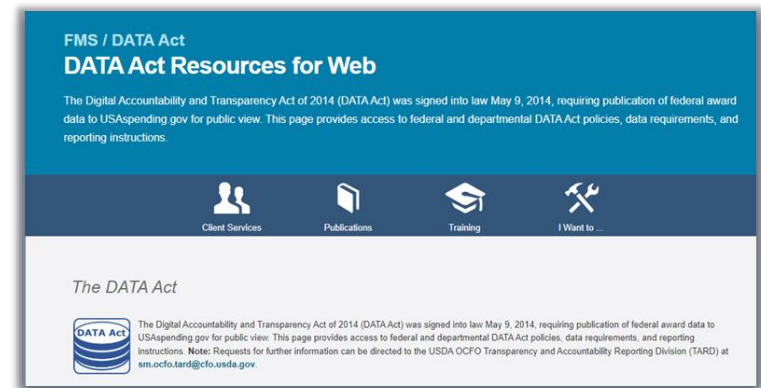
FMS / DATA Act
DATA Act Resources for Web

The Digital Accountability and Transparency Act of 2014 (DATA Act) was signed into law May 9, 2014, requiring publication of federal award data to USAspending.gov for public view. This page provides access to federal and departmental DATA Act policies, data requirements, and reporting instructions.

Client Services
Publications
Training
I Want to ...

The DATA Act

DATA Act

The Digital Accountability and Transparency Act of 2014 (DATA Act) was signed into law May 9, 2014, requiring publication of federal award data to USAspending.gov for public view. This page provides access to federal and departmental DATA Act policies, data requirements, and reporting instructions. Note: Requests for further information can be directed to the USDA OCFO Transparency and Accountability Reporting Division (TARD) at sm.ocfo.tard@cfo.usda.gov.